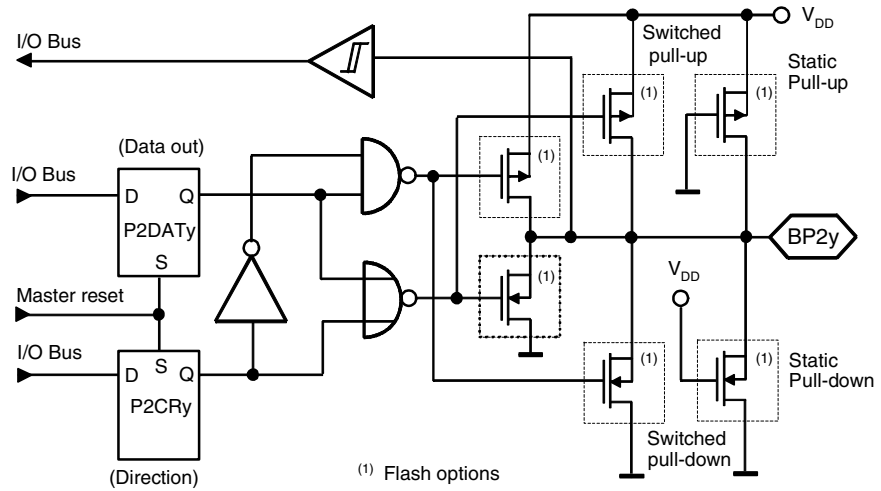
I/O Bus

$V_{DD}$

Switched pull-up

Static Pull-up

(Data out)

I/O Bus

D Q

P2DATy

S

(1)

(1)

(1)

(1)

BP2y

$V_{DD}$

Master reset

I/O Bus

D S Q

P2CRy

(1)

(1)

Static Pull-down

Switched pull-down

(Direction)

$^{(1)}$ Flash options